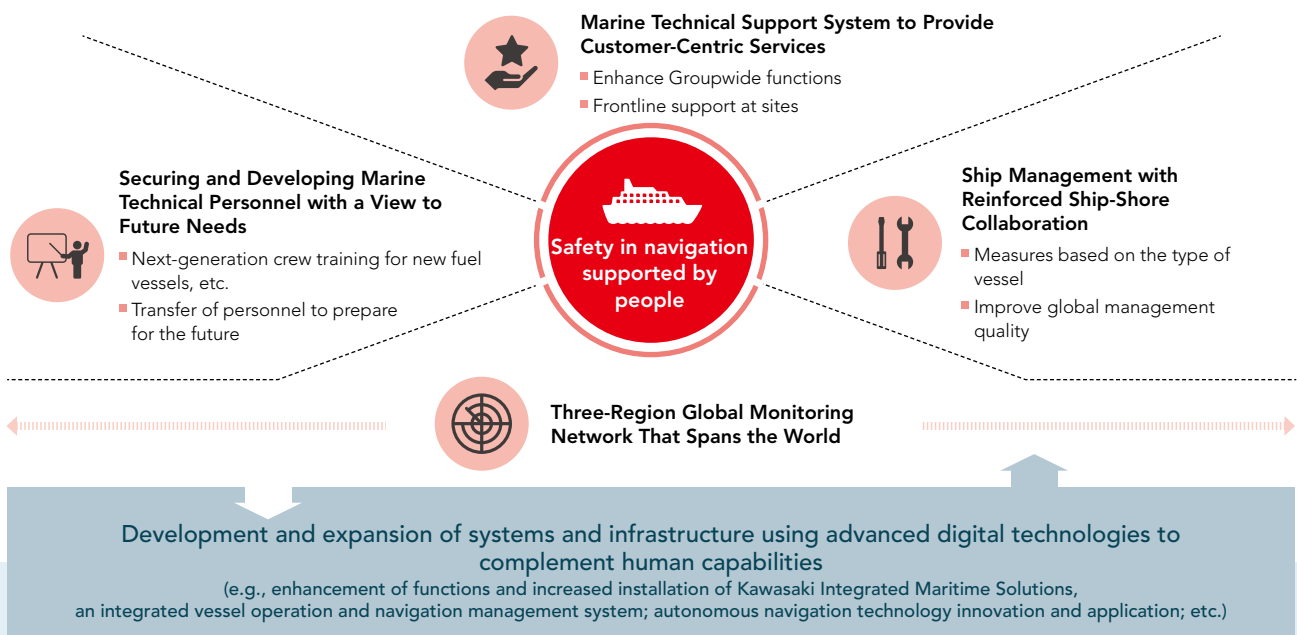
Marine Technical Support System to Provide Customer-Centric Services

Enhance Groupwide functions

Frontline support at sites

Securing and Developing Marine Technical Personnel with a View to Future Needs

Next-generation crew training for new fuel vessels, etc.

Transfer of personnel to prepare for the future

Safety in navigation supported by people

Ship Management with Reinforced Ship-Shore Collaboration

Measures based on the type of vessel

Improve global management quality

Three-Region Global Monitoring Network That Spans the World

Development and expansion of systems and infrastructure using advanced digital technologies to complement human capabilities

(e.g., enhancement of functions and increased installation of Kawasaki Integrated Maritime Solutions, an integrated vessel operation and navigation management system; autonomous navigation technology innovation and application; etc.)